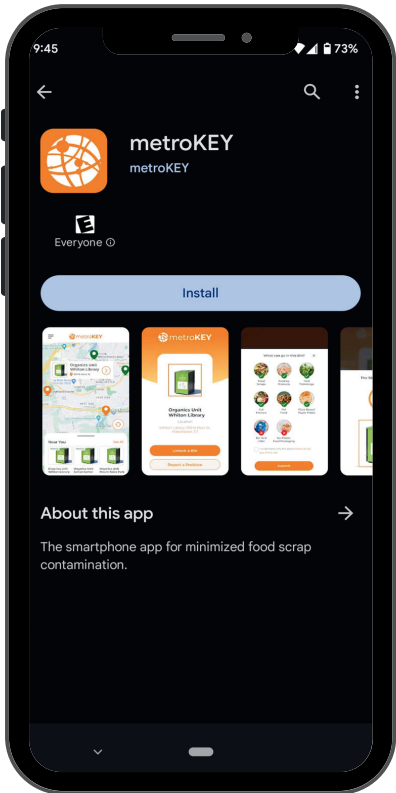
9:45

73%

metroKEY

metroKEY

E

Everyone ⓘ

Install

metroKEY

Organics Unit Whitton Library

Near You

metroKEY

Organics Unit Whitton Library

Unlock a Bin

Report a Problem

What can go in this Bin?

About this app

The smartphone app for minimized food scrap contamination.